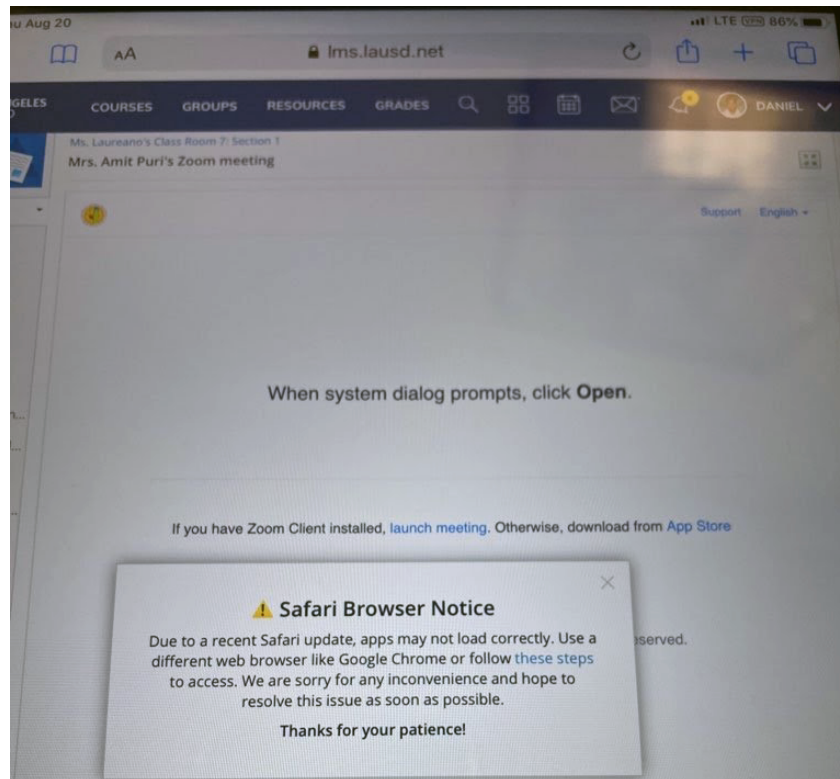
u Aug 20

LTE 86%

AA

lms.lausd.net

GELES

COURSES GROUPS RESOURCES GRADES

DANIEL

Ms. Laureano's Class Room 7: Section 1

Mrs. Amit Puri's Zoom meeting

Support English

When system dialog prompts, click **Open**.

If you have Zoom Client installed, launch meeting. Otherwise, download from App Store

served.

⚠ Safari Browser Notice

Due to a recent Safari update, apps may not load correctly. Use a different web browser like Google Chrome or follow these steps to access. We are sorry for any inconvenience and hope to resolve this issue as soon as possible.

**Thanks for your patience!**